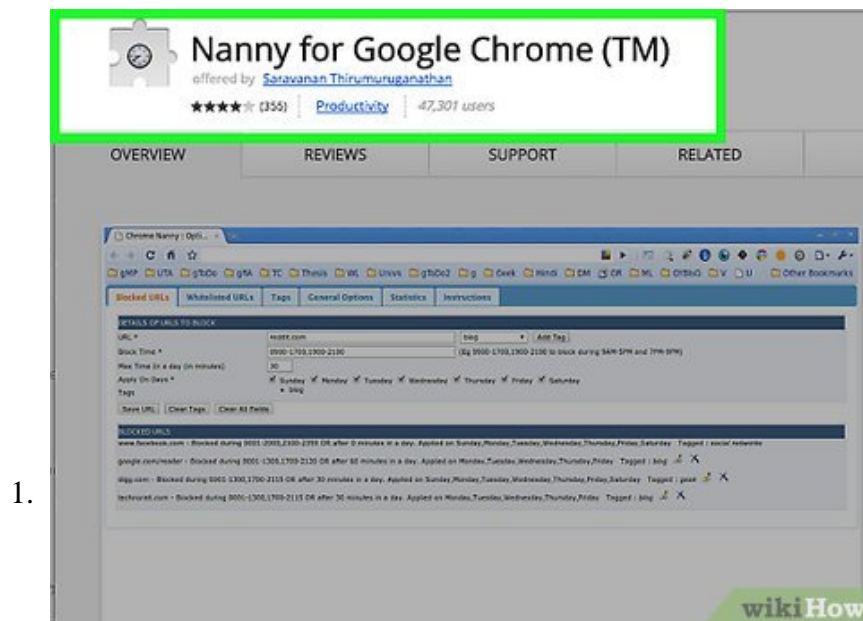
Nanny for Google Chrome (TM)
offered by Saravanan Thirumuruganathan
★★★★ (355) | Productivity | 47,301 users

OVERVIEW | REVIEWS | SUPPORT | RELATED

Chrome Nanny : Opti...

gMP UTA gToDo gNA TC Thesis WL Univs gToDo2 g Geek Hindi DM CR ML OtBkG V U Other Bookmarks

Blocked URLs | Whitelisted URLs | Tags | General Options | Statistics | Instructions

DETAILS OF URLS TO BLOCK
URL * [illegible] | blog | Add Tag
Block Time * 0900-1700,1900-2100 (Eg 0900-1700,1900-2100 to block during 9AM-5PM and 7PM-9PM)
Max Time (in a day (in minutes)) 30
Apply On Days * Sunday Monday Tuesday Wednesday Thursday Friday Saturday
Tags • blog
Save URL | Clear Tags | Clear All Fields

BLOCKED URLS
www.facebook.com - Blocked during 0001-2001,2100-2359 OR after 0 minutes in a day. Applied on Sunday,Monday,Tuesday,Wednesday,Thursday,Friday,Saturday . Tagged : social networks
google.com/reader - Blocked during 0001-1300,1700-2120 OR after 60 minutes in a day. Applied on Monday,Tuesday,Wednesday,Thursday,Friday . Tagged : blog
digg.com - Blocked during 0001-1300,1700-2115 OR after 30 minutes in a day. Applied on Sunday,Monday,Tuesday,Wednesday,Thursday,Friday,Saturday . Tagged : geek
techcrunch.com - Blocked during 0001-1300,1700-2115 OR after 30 minutes in a day. Applied on Monday,Tuesday,Wednesday,Thursday,Friday . Tagged : blog

1.

wikiHow